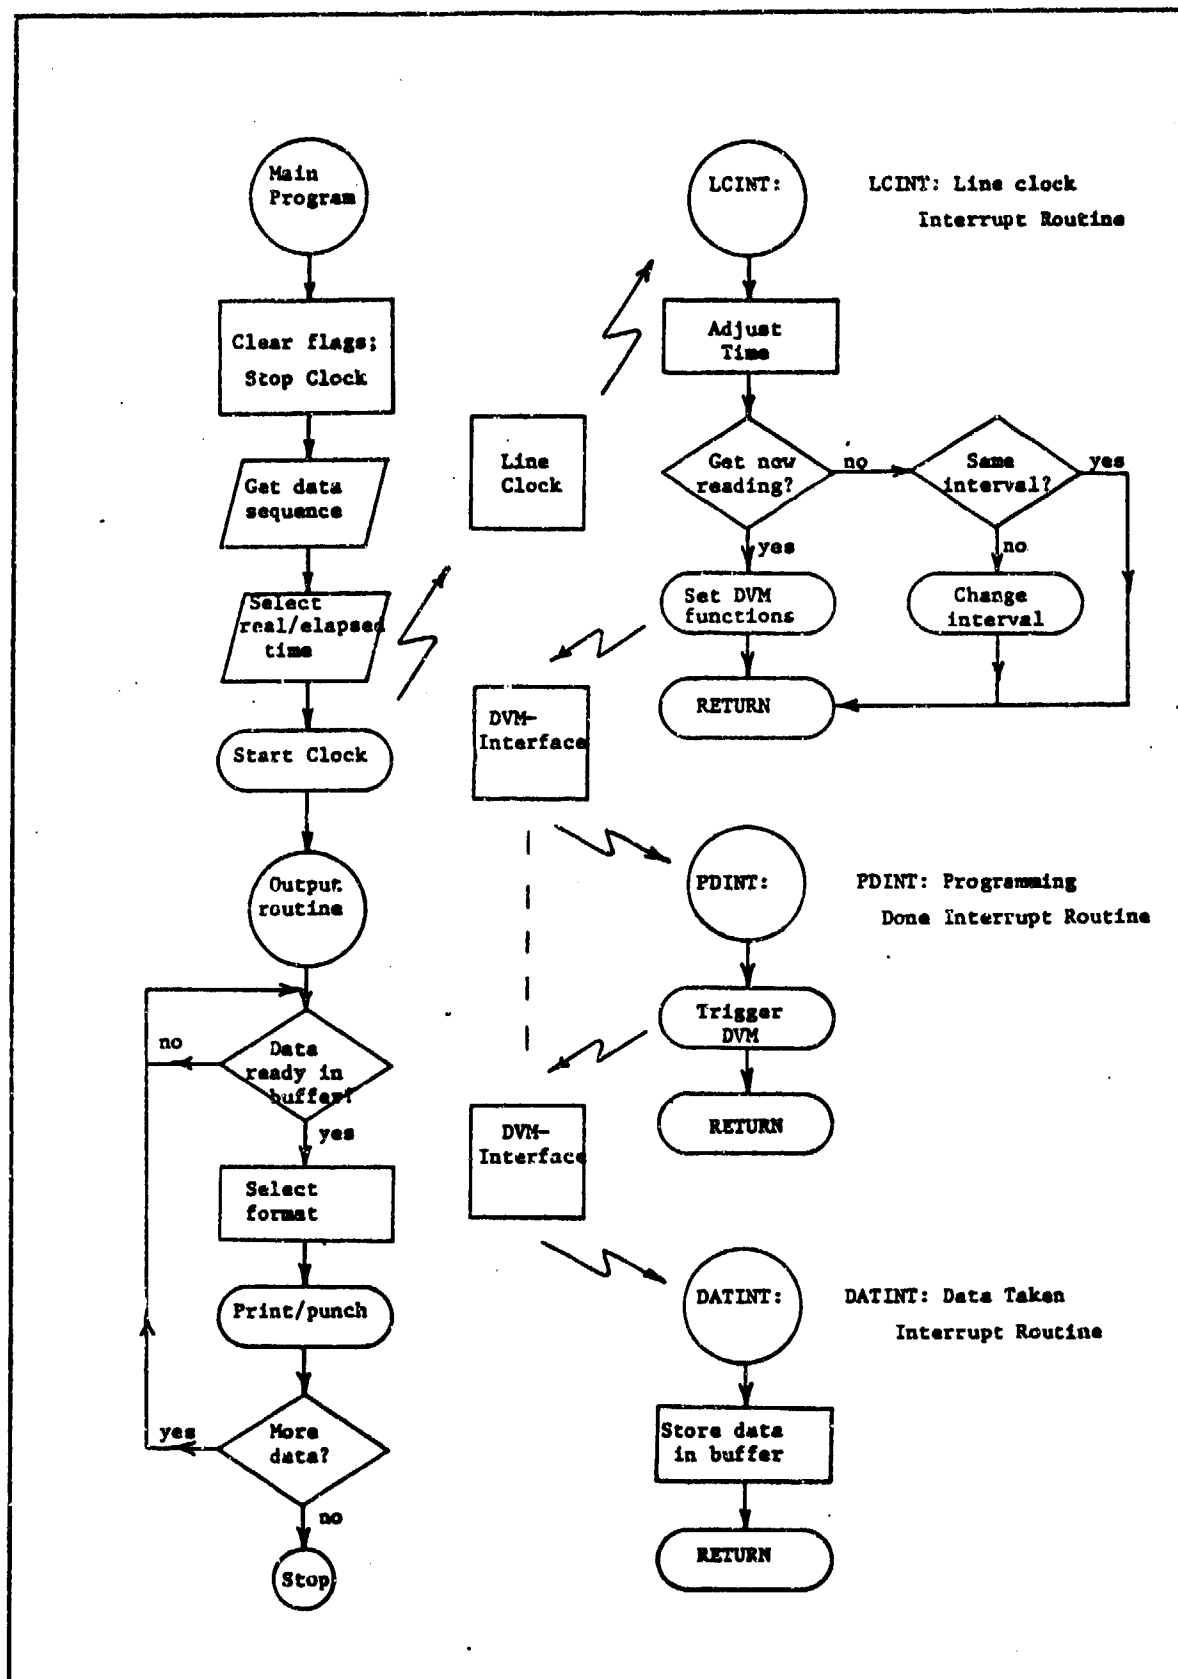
Main Program

Clear flags; Stop Clock

Get data sequence

Select real/elapsed time

Start Clock

Output routine

Data ready in buffer?

no

yes

Select format

Print/punch

More data?

yes

no

Stop

Line Clock

DVM-Interface

DVM-Interface

LCINT:

LCINT: Line clock Interrupt Routine

Adjust Time

Get new reading?

no

Same interval?

yes

yes

no

Set DVM functions

Change interval

RETURN

PDINT:

PDINT: Programming Done Interrupt Routine

Trigger DVM

RETURN

DATINT:

DATINT: Data Taken Interrupt Routine

Store data in buffer

RETURN